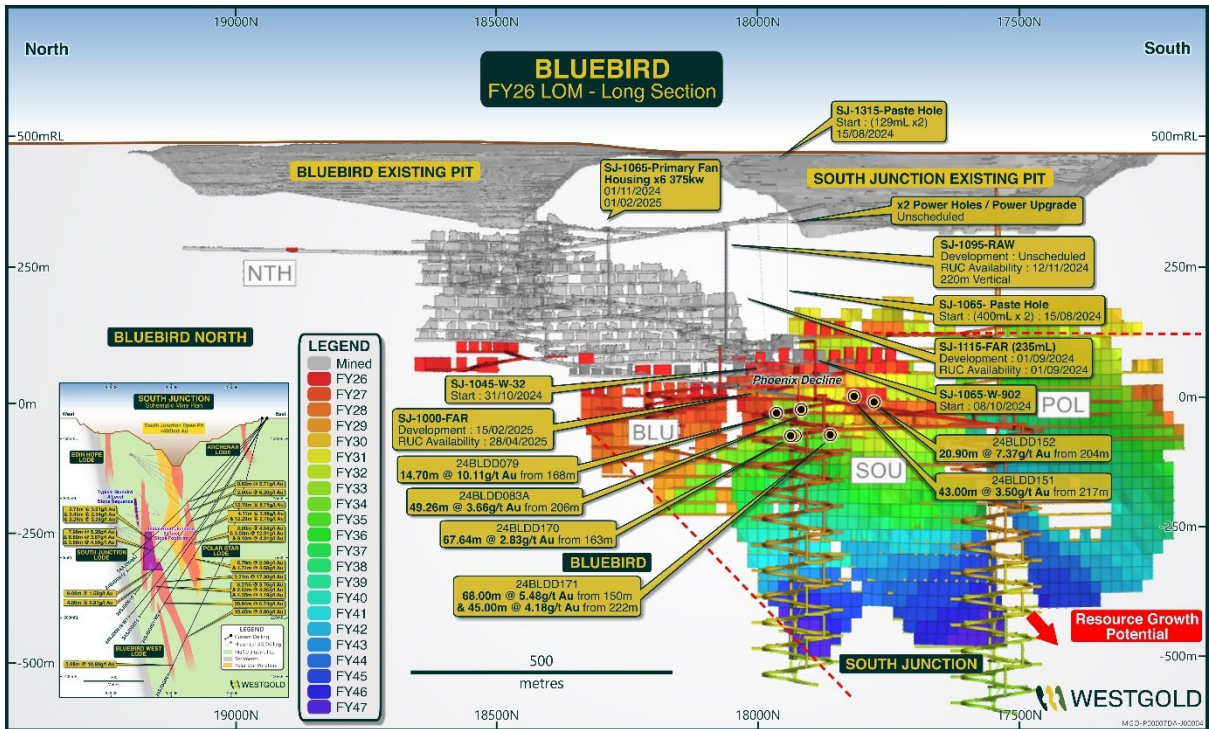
19000N 18500N 18000N 17500N

North

South

BLUEBIRD
FY26 LOM - Long Section

500mRL

500mRL

SJ-1315-Paste Hole
Start : (129mL x2)
15/08/2024

BLUEBIRD EXISTING PIT

SJ-1065-Primary Fan Housing x6 375kw
01/11/2024
01/02/2025

SOUTH JUNCTION EXISTING PIT

x2 Power Holes / Power Upgrade
Unscheduled

SJ-1095-RAW
Development : Unscheduled
RUC Availability : 12/11/2024
220m Vertical

250m

NTH

250m

SJ-1065- Paste Hole
Start : (400mL x 2) : 15/08/2024

BLUEBIRD NORTH

LEGEND
Mined
FY26
FY27
FY28
FY29
FY30
FY31
FY32
FY33
FY34
FY35
FY36
FY37
FY38
FY39
FY40
FY41
FY42
FY43
FY44
FY45
FY46
FY47

SJ-1115-FAR (235mL)
Development : 01/09/2024
RUC Availability : 01/09/2024

SJ-1045-W-32
Start : 31/10/2024

Phoenix Decline

SJ-1065-W-902
Start : 08/10/2024

0m

0m

POL

SJ-1000-FAR
Development : 15/02/2025
RUC Availability : 28/04/2025

BLU

24BLDD152
20.90m @ 7.37g/t Au from 204m

24BLDD079
14.70m @ 10.11g/t Au from 168m

SOU

24BLDD151
43.00m @ 3.50g/t Au from 217m

24BLDD083A
49.26m @ 3.66g/t Au from 206m

-250m

24BLDD170
67.64m @ 2.83g/t Au from 163m

-250m

BLUEBIRD

24BLDD171
68.00m @ 5.48g/t Au from 150m
& 45.00m @ 4.18g/t Au from 222m

Resource Growth Potential

-500m

500
metres

SOUTH JUNCTION

-500m

SOUTH JUNCTION
Schematic View Plan

West

East

EBIN HOPE LODE

ARCHENAR LODE

SOUTH JUNCTION LODE

POLAR STAR LODE

BLUEBIRD WEST LODE

LEGEND

WESTGOLD

WESTGOLD

19000N 18500N 18000N 17500N